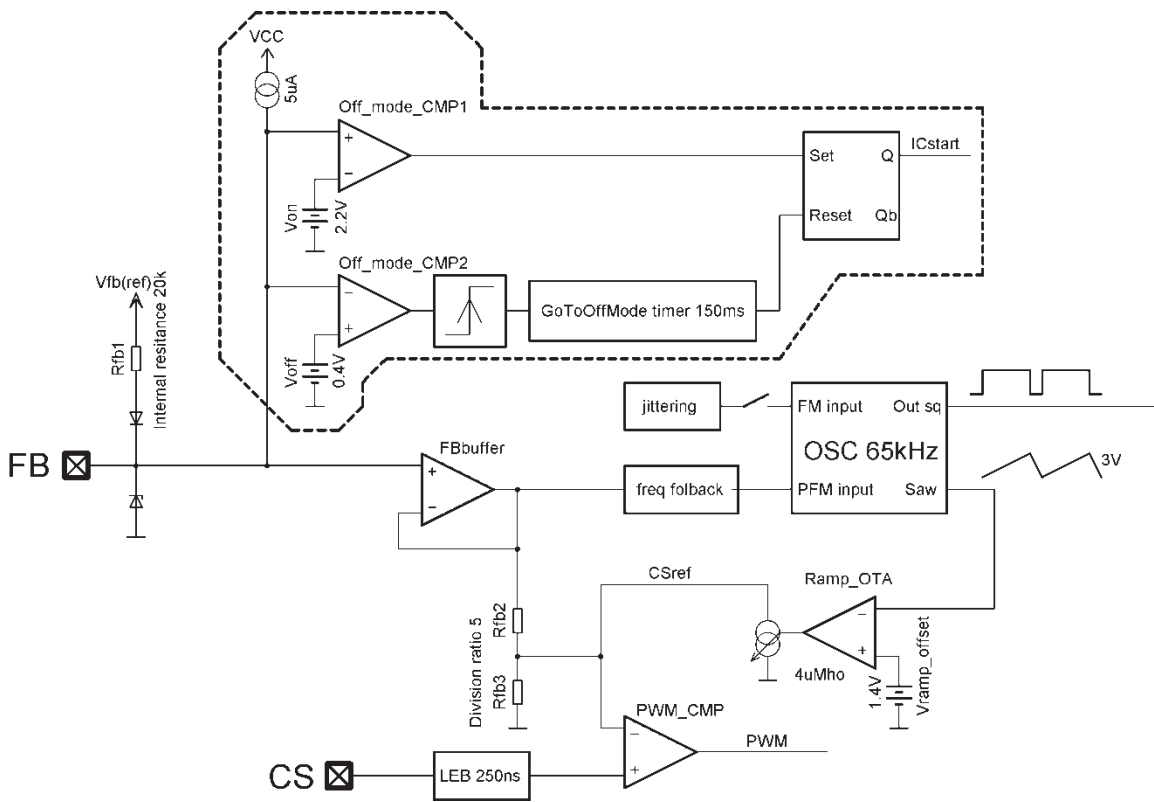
VCC
5uA
Off_mode_CMP1
+
−
Von
2.2V
Set
Q
ICstart
Reset
Qb
Off_mode_CMP2
−
+
GoToOffMode timer 150ms
Voff
0.4V
Vfb(ref)
Rfb1
Internal resitance 20k
jittering
FM input
Out sq
OSC 65kHz
FB
FBbuffer
+
−
freq folback
PFM input
Saw
3V
CSref
Ramp_OTA
Rfb2
Division ratio 5
Rfb3
−
+
4uMho
1.4V
Vramp_offset
PWM_CMP
−
+
PWM
CS
LEB 250ns